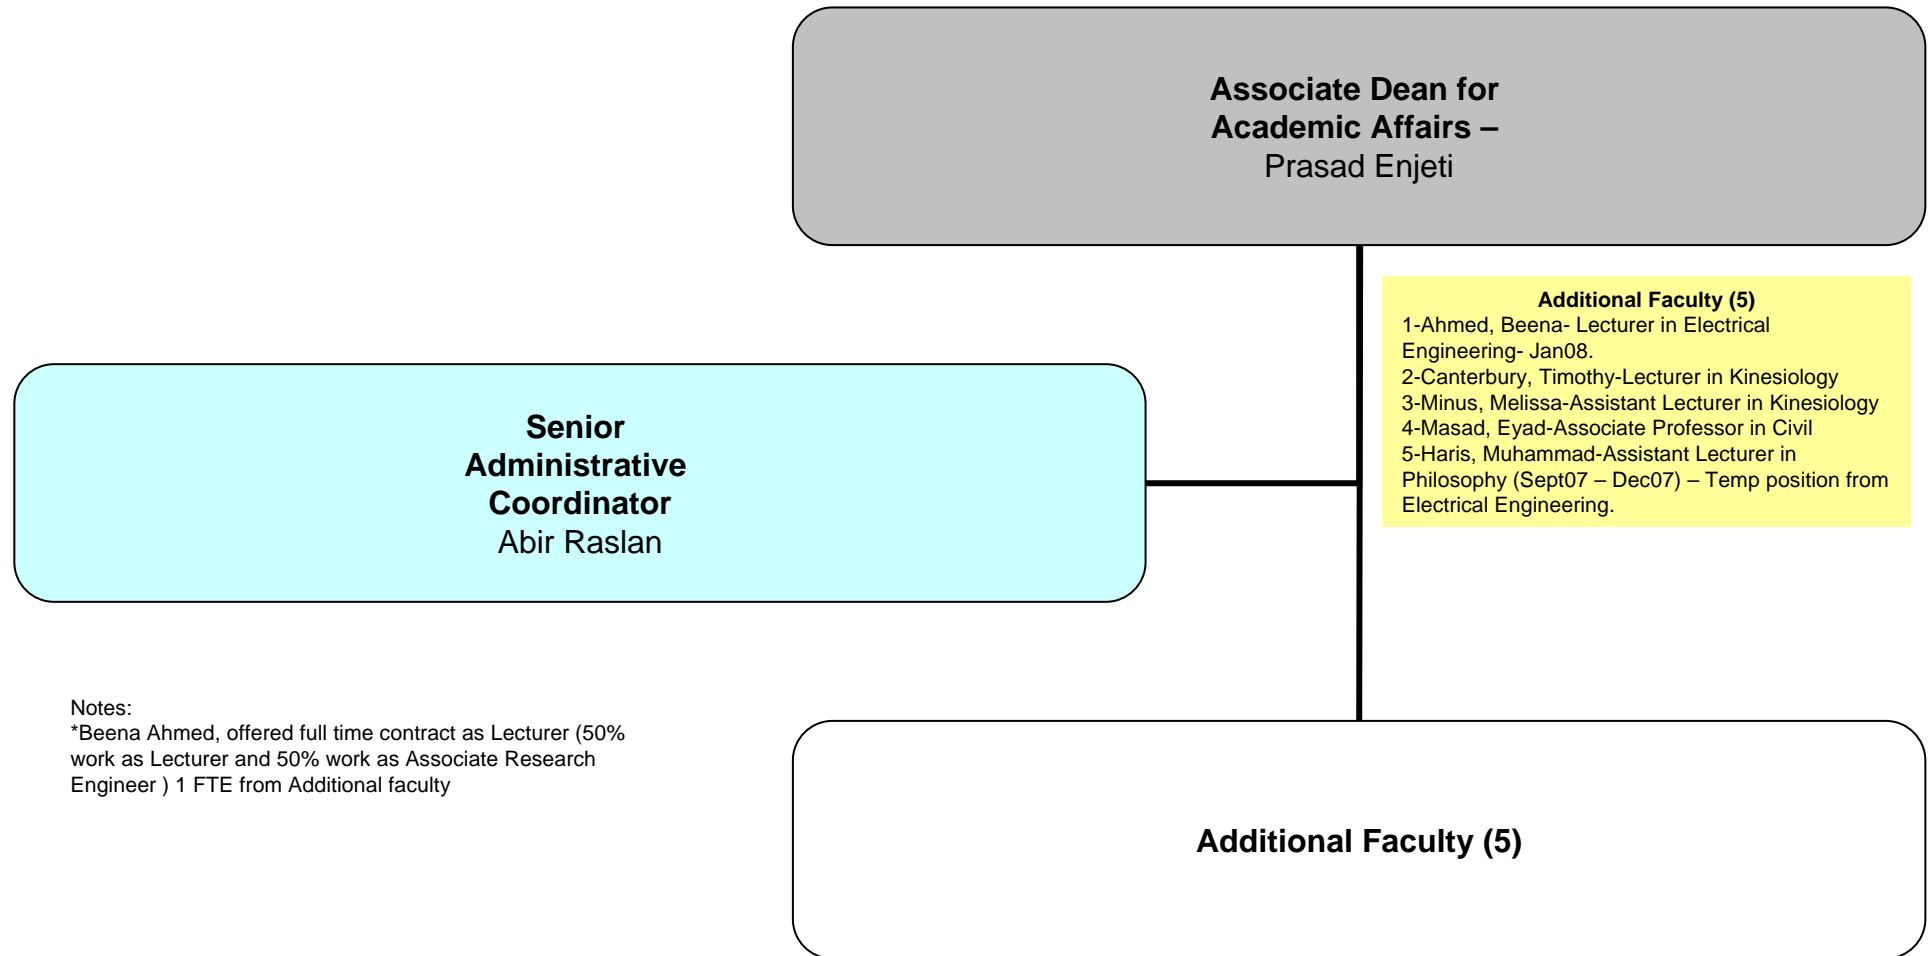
Associate Dean for Academic Affairs –
Prasad Enjeti

Additional Faculty (5)
1-Ahmed, Beena- Lecturer in Electrical Engineering- Jan08.
2-Canterbury, Timothy-Lecturer in Kinesiology
3-Minus, Melissa-Assistant Lecturer in Kinesiology
4-Masad, Eyad-Associate Professor in Civil
5-Haris, Muhammad-Assistant Lecturer in Philosophy (Sept07 – Dec07) – Temp position from Electrical Engineering.

Senior Administrative Coordinator
Abir Raslan

Notes:
*Beena Ahmed, offered full time contract as Lecturer (50% work as Lecturer and 50% work as Associate Research Engineer ) 1 FTE from Additional faculty

Additional Faculty (5)